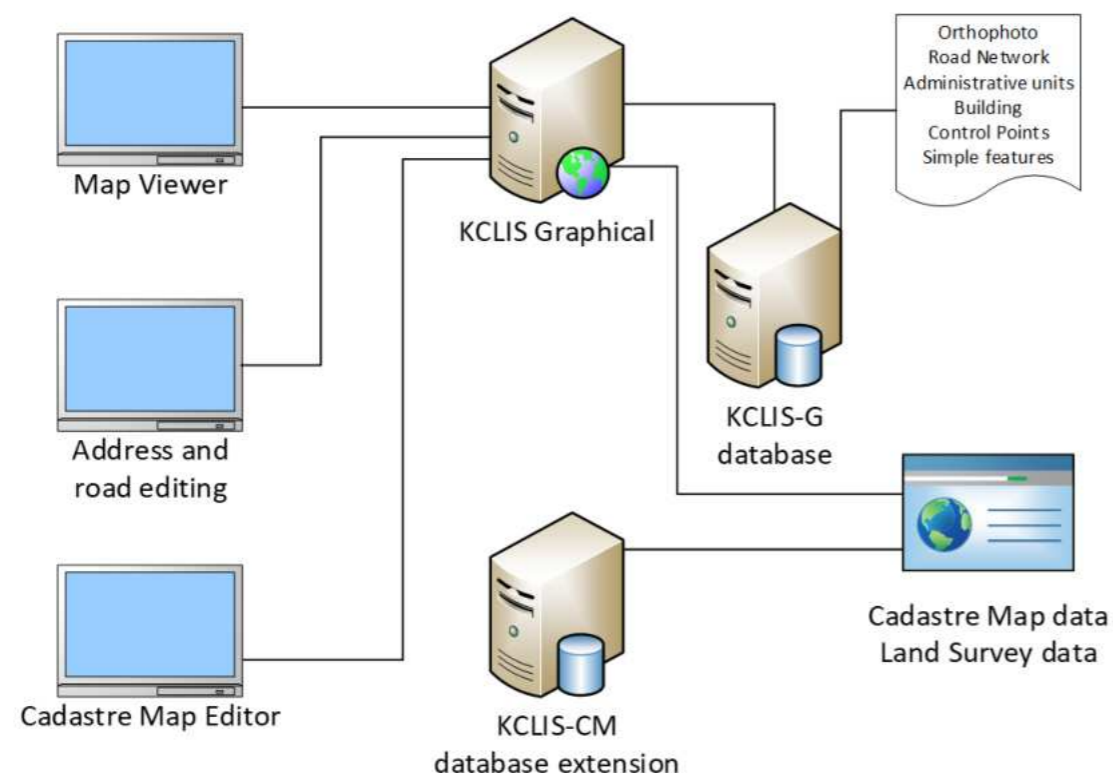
Orthophoto
Road Network
Administrative units
Building
Control Points
Simple features

Map Viewer

KCLIS Graphical

KCLIS-G
database

Address and
road editing

Cadastre Map data
Land Survey data

Cadastre Map Editor

KCLIS-CM
database extension